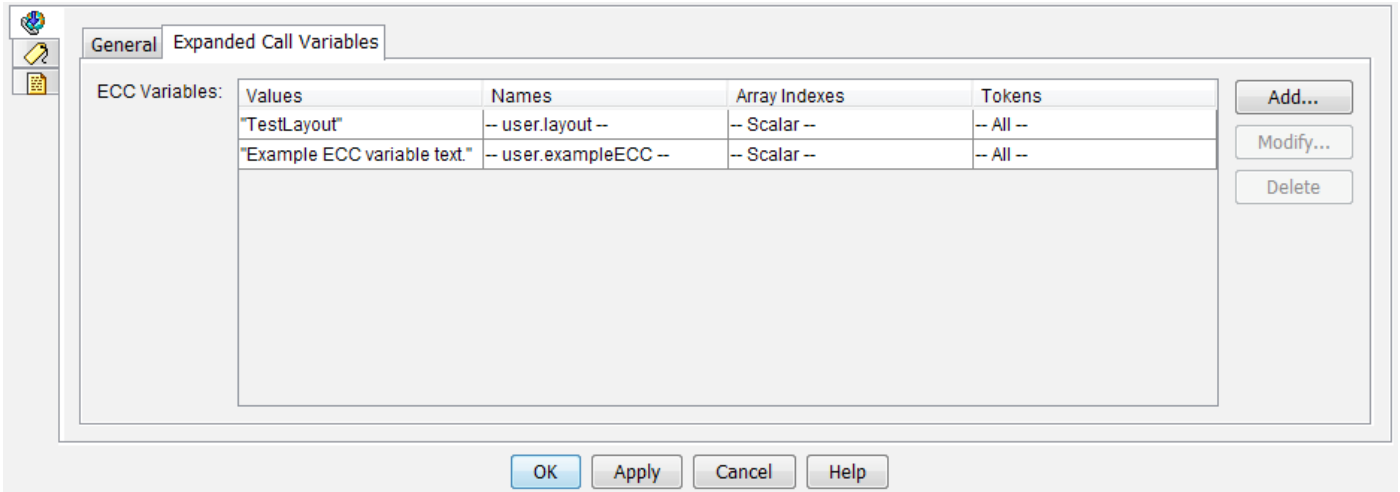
General Expanded Call Variables

ECC Variables:

| Values | Names | Array Indexes | Tokens |
|---|---|---|---|
| "TestLayout" | -- user.layout -- | -- Scalar -- | -- All -- |
| "Example ECC variable text." | -- user.exampleECC -- | -- Scalar -- | -- All -- |

Add...
Modify...
Delete

OK Apply Cancel Help